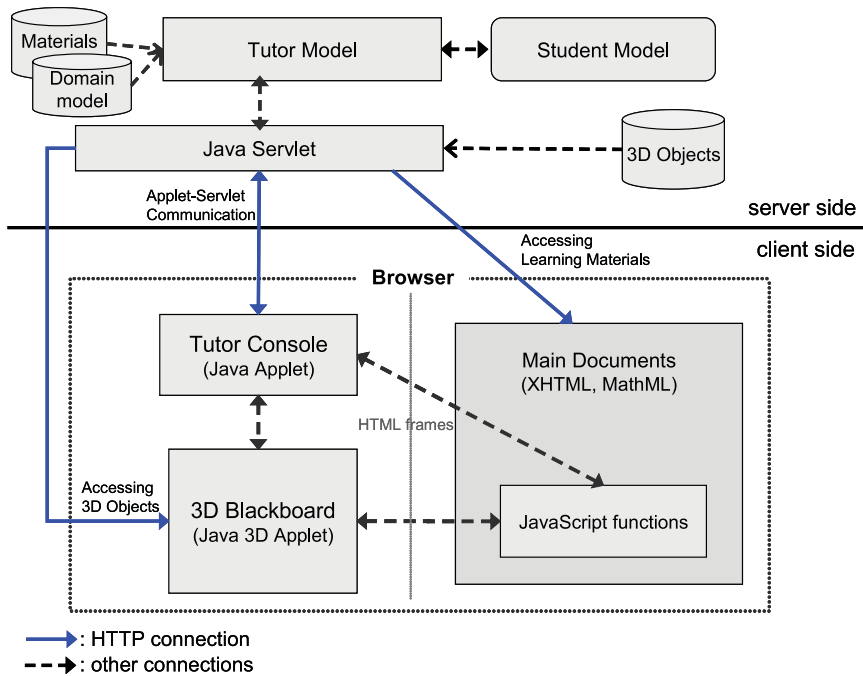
Materials

Domain model

Tutor Model

Student Model

Java Servlet

3D Objects

Applet-Servlet Communication

server side

client side

Accessing Learning Materials

Browser

Tutor Console
(Java Applet)

HTML frames

Main Documents
(XHTML, MathML)

Accessing 3D Objects

3D Blackboard
(Java 3D Applet)

JavaScript functions

: HTTP connection
: other connections